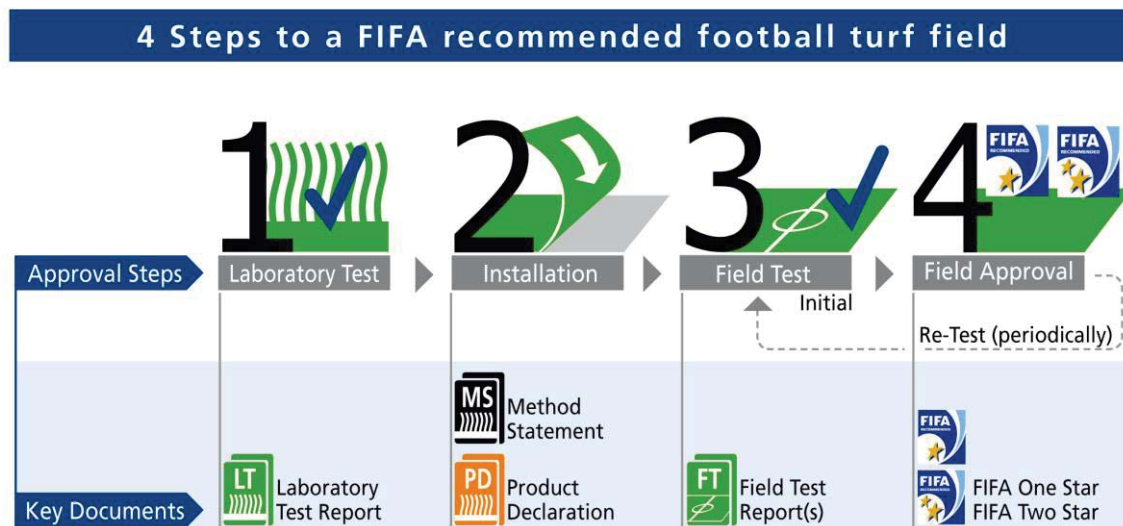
4 Steps to a FIFA recommended football turf field

1 2 3 4

FIFA RECOMMENDED FIFA RECOMMENDED

Approval Steps

Laboratory Test

Installation

Field Test

Initial

Field Approval

Re-Test (periodically)

MS Method Statement

LT Laboratory Test Report

PD Product Declaration

FT Field Test Report(s)

FIFA

FIFA FIFA One Star FIFA Two Star

Key Documents